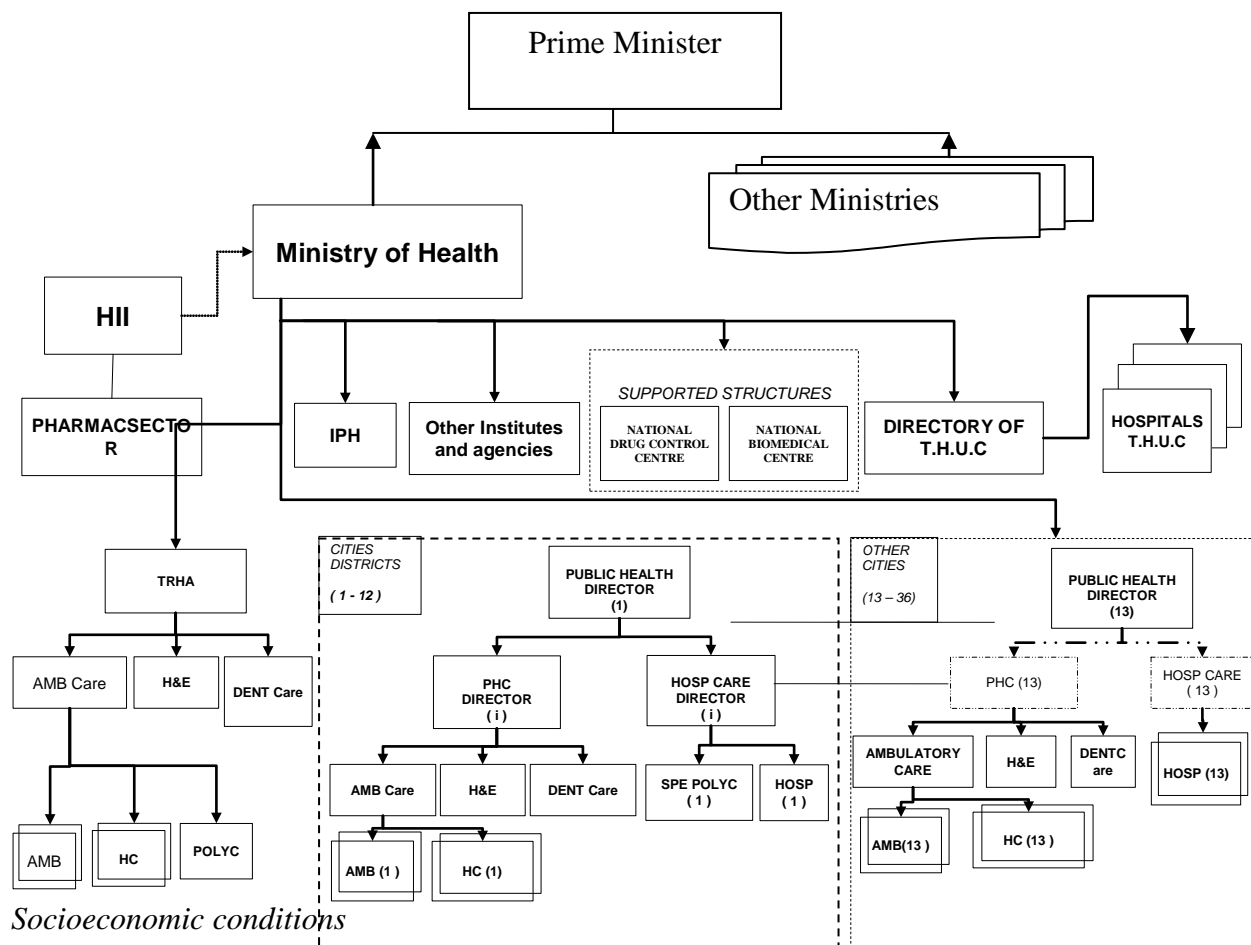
Prime Minister

Other Ministries

Ministry of Health

HII

PHARMACSECTOR

IPH

Other Institutes and agencies

SUPPORTED STRUCTURES

NATIONAL DRUG CONTROL CENTRE

NATIONAL BIOMEDICAL CENTRE

DIRECTORY OF T.H.U.C

HOSPITALS T.H.U.C

TRHA

AMB Care

H&E

DENT Care

AMB

HC

POLYC

CITIES DISTRICTS

( 1 - 12 )

PUBLIC HEALTH DIRECTOR (1)

PHC DIRECTOR ( i )

HOSP CARE DIRECTOR ( i )

AMB Care

H&E

DENT Care

SPE POLYC ( 1 )

HOSP ( 1 )

AMB (1 )

HC (1)

OTHER CITIES

(13 – 36)

PUBLIC HEALTH DIRECTOR (13)

PHC (13)

HOSP CARE ( 13 )

AMBULATORY CARE

H&E

DENTC are

HOSP (13)

AMB(13 )

HC (13 )

Socioeconomic conditions